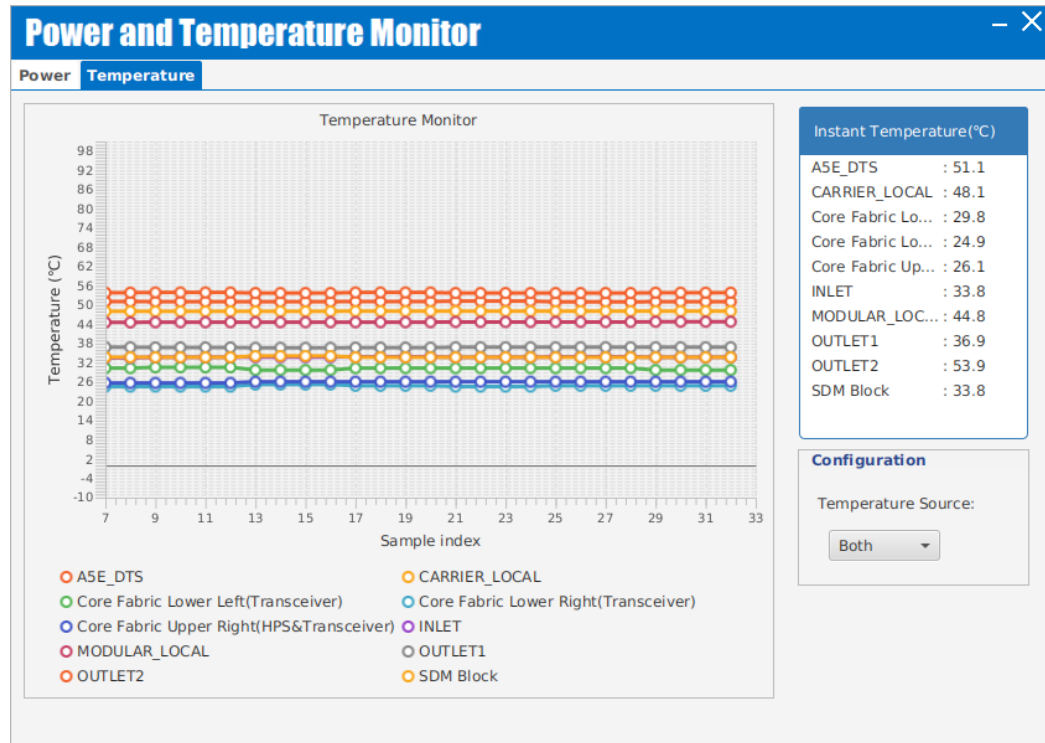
Power and Temperature Monitor

Power Temperature

Temperature Monitor

98
92
86
80
74
68
62
56
50
44
38
32
26
20
14
8
2
-4
-10

Temperature (℃)

7 9 11 13 15 17 19 21 23 25 27 29 31 33

Sample index

A5E_DTS
CARRIER_LOCAL
Core Fabric Lower Left(Transceiver)
Core Fabric Lower Right(Transceiver)
Core Fabric Upper Right(HPS&Transceiver)
INLET
MODULAR_LOCAL
OUTLET1
OUTLET2
SDM Block

Instant Temperature(℃)

| | |
|---|---|
| A5E_DTS | : 51.1 |
| CARRIER_LOCAL | : 48.1 |
| Core Fabric Lo... | : 29.8 |
| Core Fabric Lo... | : 24.9 |
| Core Fabric Up... | : 26.1 |
| INLET | : 33.8 |
| MODULAR_LOC... | : 44.8 |
| OUTLET1 | : 36.9 |
| OUTLET2 | : 53.9 |
| SDM Block | : 33.8 |

Configuration

Temperature Source:

Both